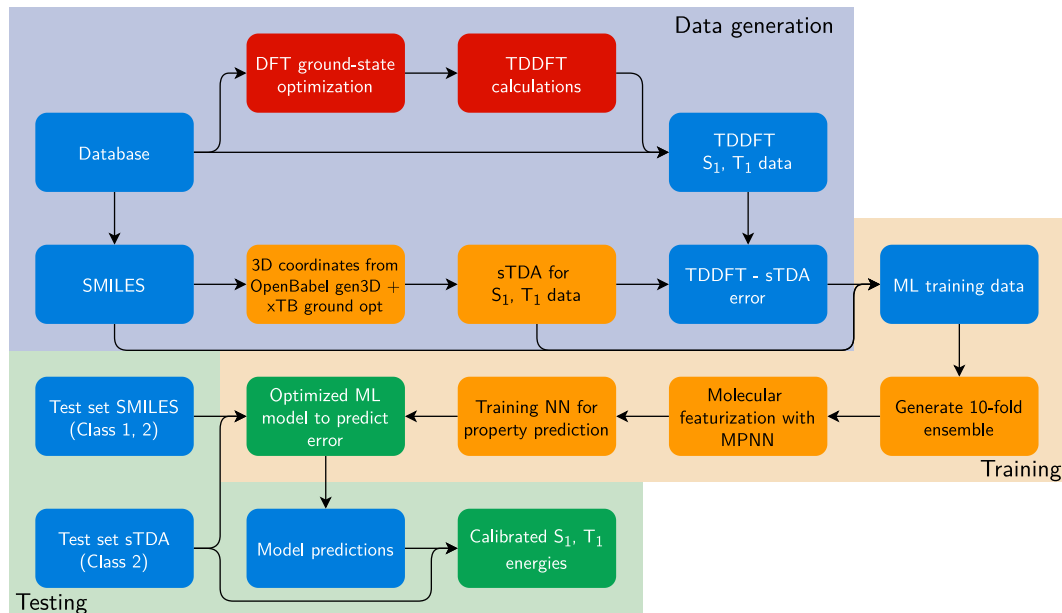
Data generation

DFT ground-state optimization

TDDFT calculations

Database

TDDFT $S_1$, $T_1$ data

SMILES

3D coordinates from OpenBabel gen3D + xTB ground opt

sTDA for $S_1$, $T_1$ data

TDDFT - sTDA error

ML training data

Test set SMILES (Class 1, 2)

Optimized ML model to predict error

Training NN for property prediction

Molecular featurization with MPNN

Generate 10-fold ensemble

Training

Test set sTDA (Class 2)

Model predictions

Calibrated $S_1$, $T_1$ energies

Testing